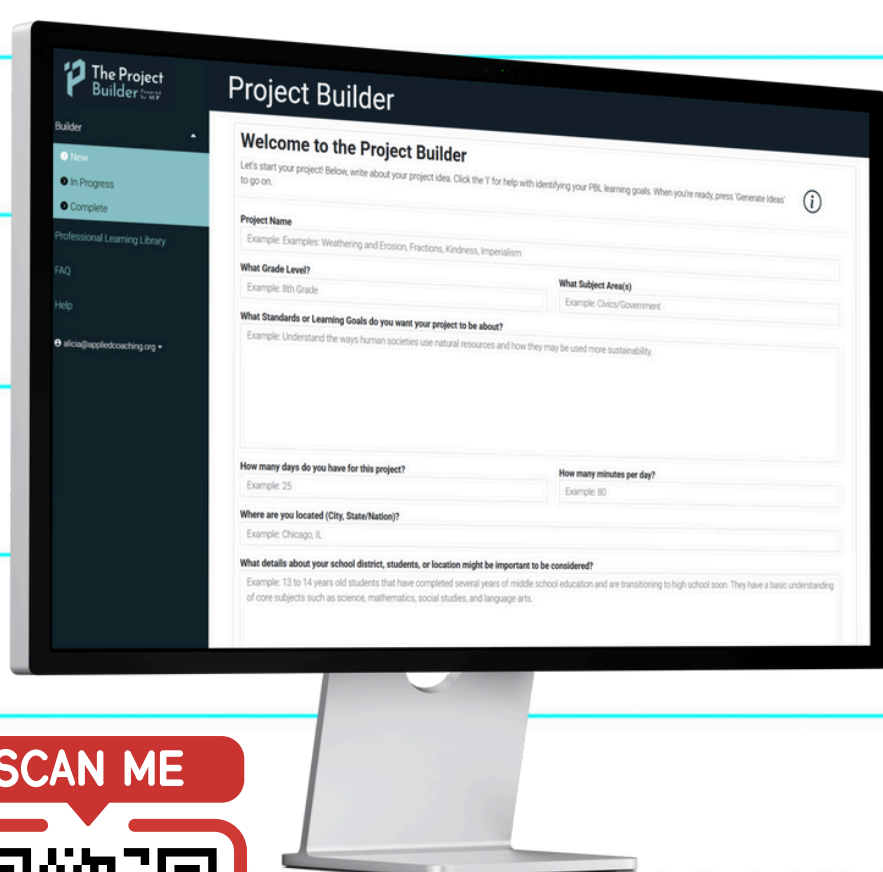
The Project Builder Powered by ACP

Project Builder

Builder

New

In Progress

Complete

Professional Learning Library

FAQ

Help

alicia@appliedcoaching.org

Welcome to the Project Builder

Let's start your project! Below, write about your project idea. Click the 'i' for help with identifying your PBL learning goals. When you're ready, press 'Generate Ideas' to go on.

Project Name

Example: Examples: Weathering and Erosion, Fractions, Kindness, Imperialism

What Grade Level?

Example: 8th Grade

What Subject Area(s)

Example: Civics/Government

What Standards or Learning Goals do you want your project to be about?

Example: Understand the ways human societies use natural resources and how they may be used more sustainability.

How many days do you have for this project?

Example: 25

How many minutes per day?

Example: 80

Where are you located (City, State/Nation)?

Example: Chicago, IL

What details about your school district, students, or location might be important to be considered?

Example: 13 to 14 years old students that have completed several years of middle school education and are transitioning to high school soon. They have a basic understanding of core subjects such as science, mathematics, social studies, and language arts.

SCAN ME